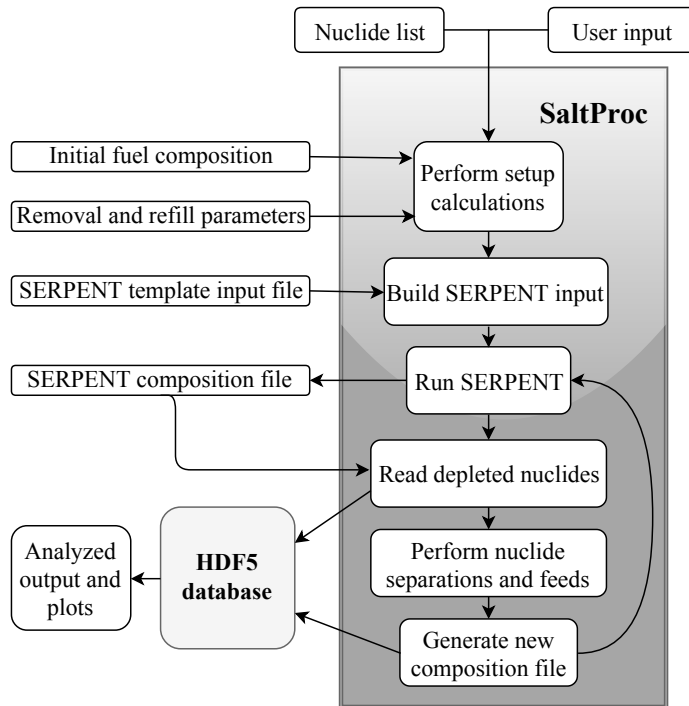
Nuclide list

User input

SaltProc

Initial fuel composition

Removal and refill parameters

Perform setup calculations

SERPENT template input file

Build SERPENT input

SERPENT composition file

Run SERPENT

Read depleted nuclides

Analyzed output and plots

HDF5 database

Perform nuclide separations and feeds

Generate new composition file